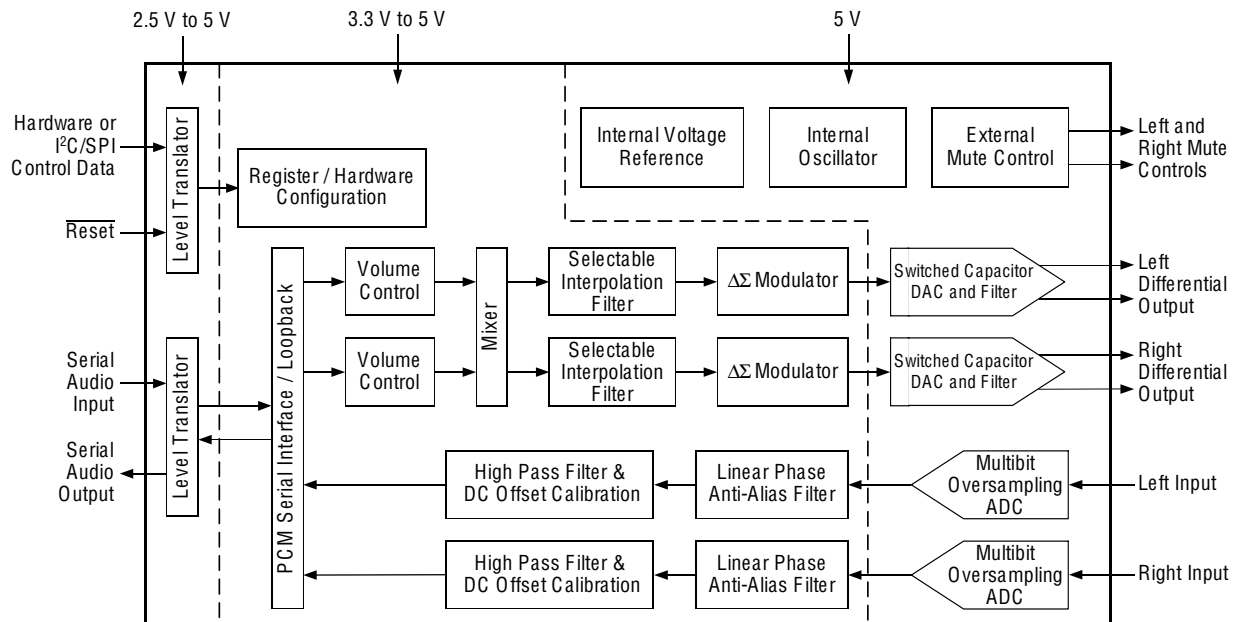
2.5 V to 5 V

3.3 V to 5 V

5 V

Hardware or $I^2C$/SPI Control Data

$\overline{\text{Reset}}$

Level Translator

Register / Hardware Configuration

Internal Voltage Reference

Internal Oscillator

External Mute Control

Left and Right Mute Controls

PCM Serial Interface / Loopback

Volume Control

Mixer

Selectable Interpolation Filter

$\Delta\Sigma$ Modulator

Switched Capacitor DAC and Filter

Left Differential Output

Volume Control

Selectable Interpolation Filter

$\Delta\Sigma$ Modulator

Switched Capacitor DAC and Filter

Right Differential Output

Serial Audio Input

Level Translator

Serial Audio Output

High Pass Filter & DC Offset Calibration

Linear Phase Anti-Alias Filter

Multibit Oversampling ADC

Left Input

High Pass Filter & DC Offset Calibration

Linear Phase Anti-Alias Filter

Multibit Oversampling ADC

Right Input